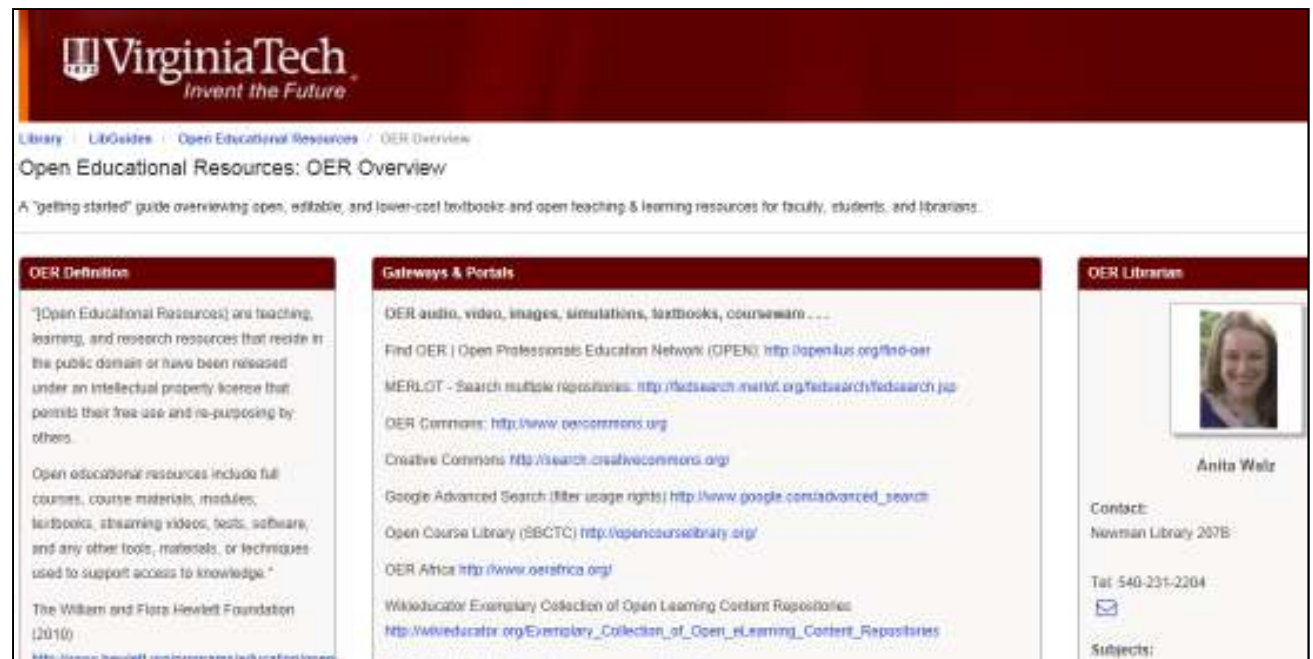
VirginiaTech
Invent the Future

Library / LibGuides / Open Educational Resources / OER Overview

Open Educational Resources: OER Overview

A "getting started" guide overviewing open, editable, and lower-cost textbooks and open teaching & learning resources for faculty, students, and librarians.

OER Definition

"[Open Educational Resources] are teaching, learning, and research resources that reside in the public domain or have been released under an intellectual property license that permits their free use and re-purposing by others.

Open educational resources include full courses, course materials, modules, textbooks, streaming videos, tests, software, and any other tools, materials, or techniques used to support access to knowledge."

The William and Flora Hewlett Foundation (2010)

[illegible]

Gateways & Portals

OER audio, video, images, simulations, textbooks, courseware . . .

Find OER | Open Professionals Education Network (OPEN): http://open4us.org/find-oer

MERLOT - Search multiple repositories: http://fedsearch.merlot.org/fedsearch/fedsearch.jsp

OER Commons: http://www.oercommons.org

Creative Commons http://search.creativecommons.org/

Google Advanced Search (filter usage rights) http://www.google.com/advanced_search

Open Course Library (SBCTC) http://opencourselibrary.org/

OER Africa http://www.oerafrica.org/

Wikieducator Exemplary Collection of Open Learning Content Repositories
http://wikieducator.org/Exemplary_Collection_of_Open_eLearning_Content_Repositories

OER Librarian

Anita Walz

Contact:
Newman Library 207B

Tel: 540-231-2204

Subjects: